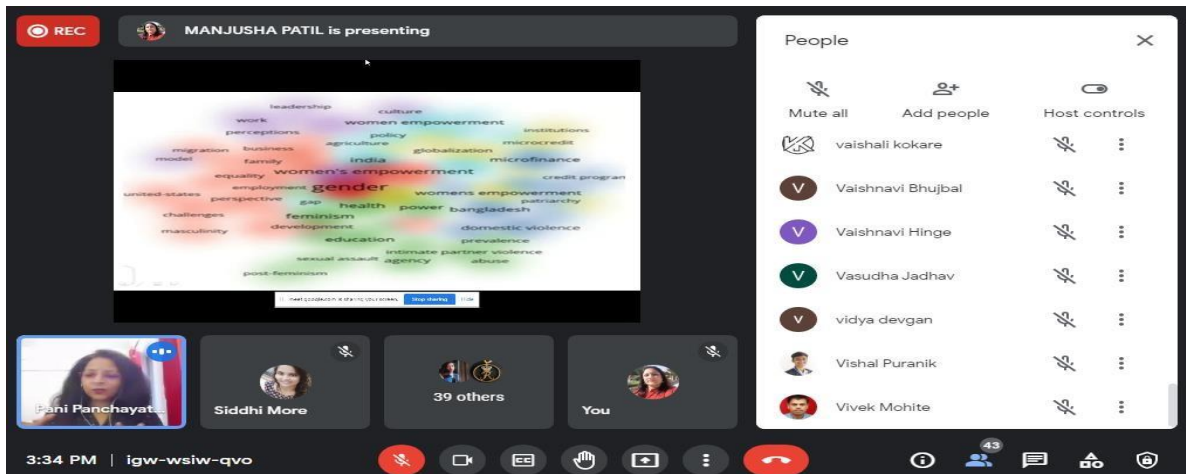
REC

MANJUSHA PATIL is presenting

leadership
culture
work
women empowerment
perceptions
policy
institutions
agriculture
microcredit
migration
business
globalization
model
family
india
microfinance
equality
women's empowerment
credit program
employment
gender
united-states
womens empowerment
perspective
gap
health
power
bangladesh
patriarchy
challenges
feminism
masculinity
development
domestic violence
education
prevalence
intimate partner violence
sexual assault
agency
abuse
post-feminism

meet.google.com is sharing your screen.
Stop sharing
Hide

People

Mute all
Add people
Host controls

vaishali kokare
Vaishnavi Bhujbal
Vaishnavi Hinge
Vasudha Jadhav
vidya devgan
Vishal Puranik
Vivek Mohite

Rani Panchayat...
Siddhi More
39 others
You

3:34 PM | igw-wsiw-qvo

43